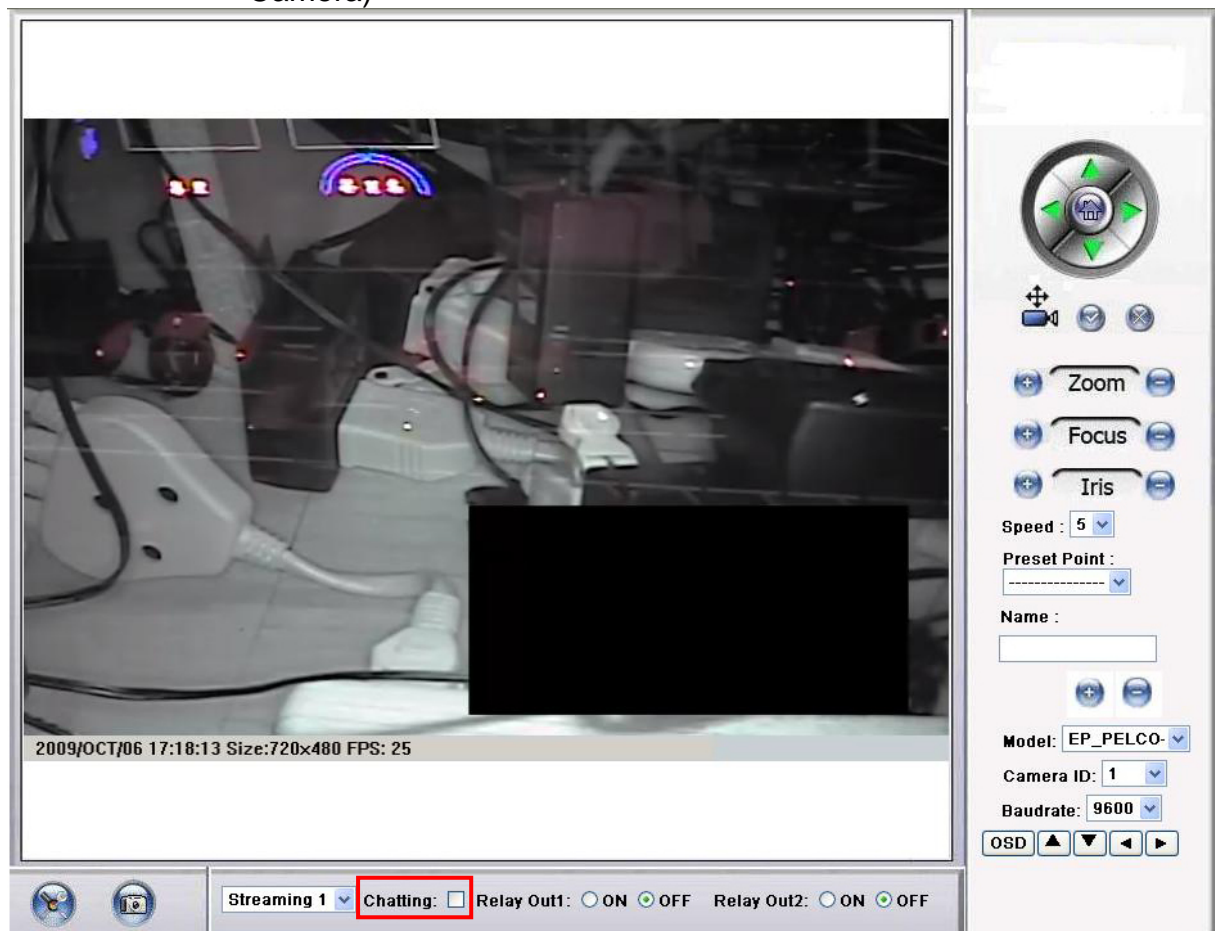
Camera)

2009/OCT/06 17:18:13 Size:720x480 FPS: 25

Zoom
Focus
Iris
Speed : 5
Preset Point :
---------------
Name :
Model: EP_PELCO-
Camera ID: 1
Baudrate: 9600
OSD

Streaming 1 Chatting: Relay Out1: ON OFF Relay Out2: ON OFF